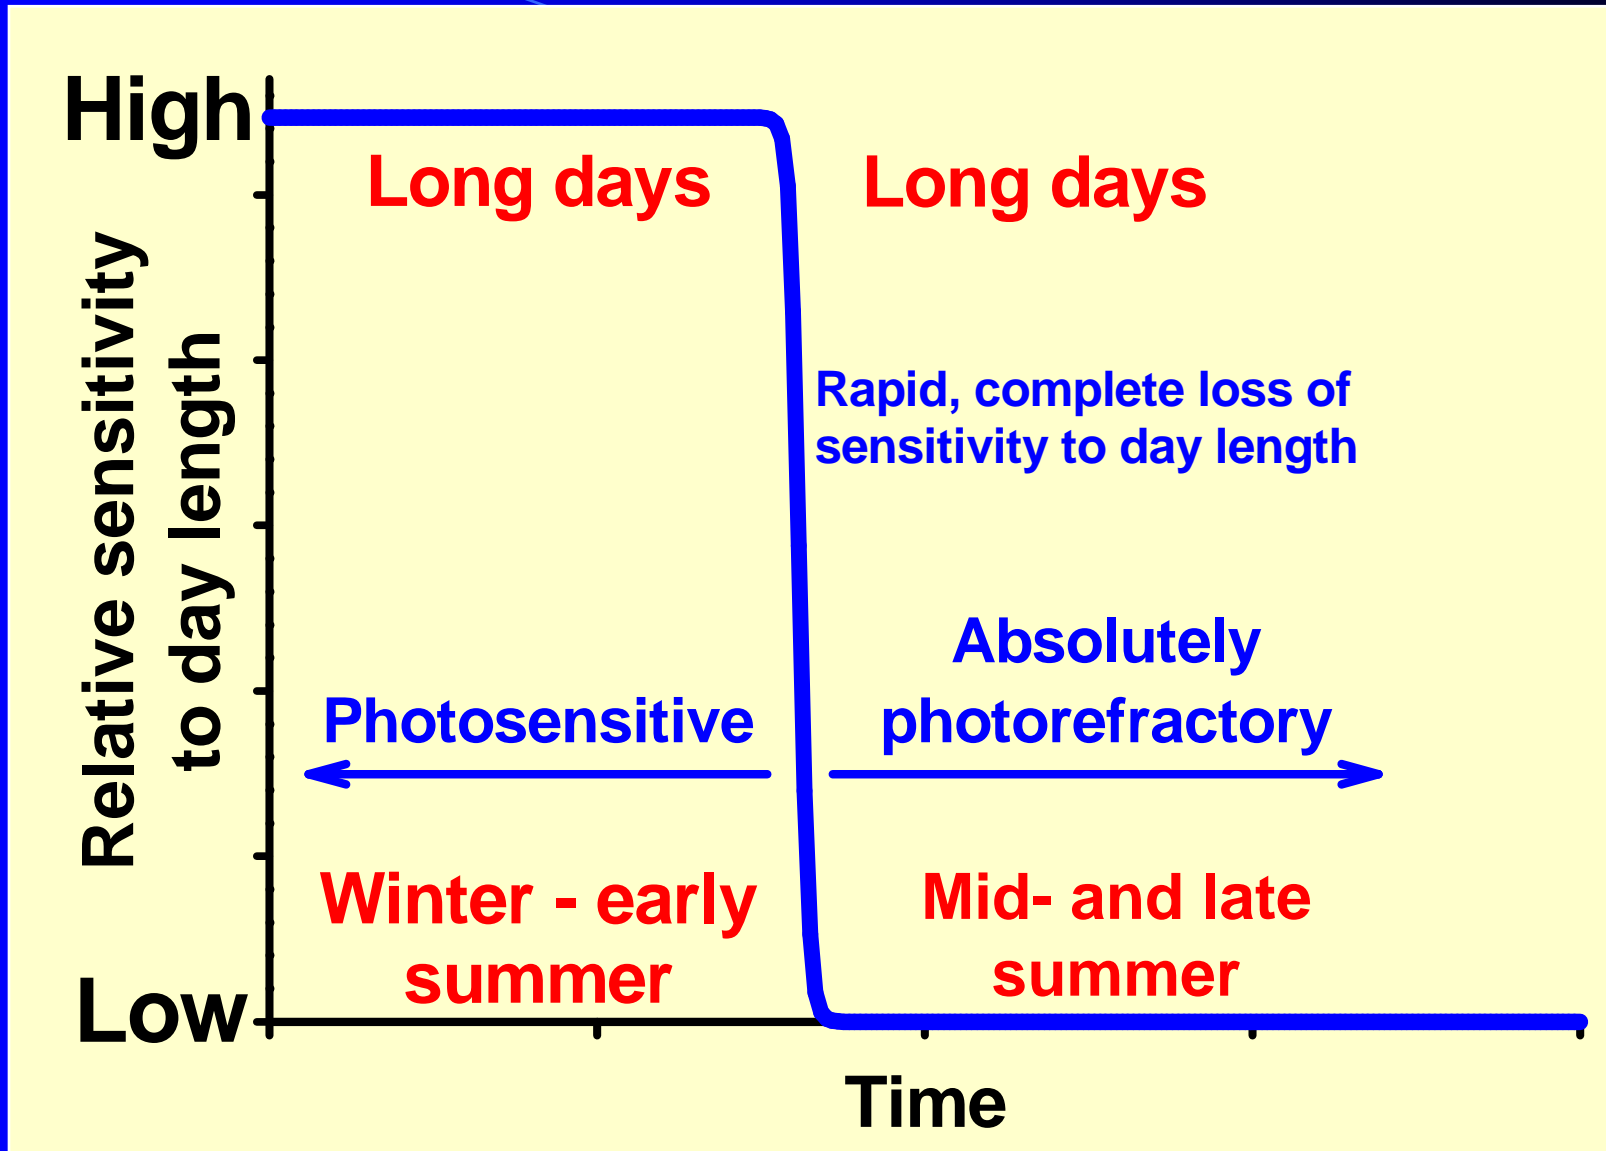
High

Low

Relative sensitivity to day length

Long days

Long days

Rapid, complete loss of sensitivity to day length

Absolutely photorefractory

Photosensitive

Winter - early summer

Mid- and late summer

Time